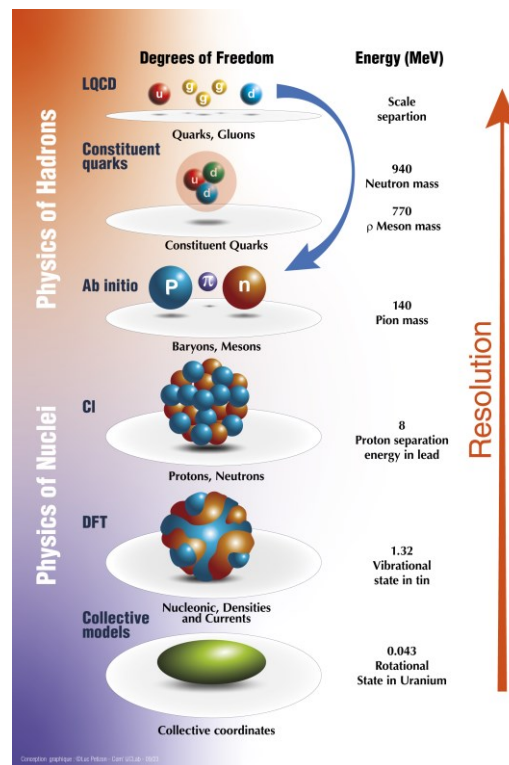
Degrees of Freedom

Energy (MeV)

Physics of Hadrons

LQCD

u g g g d

Quarks, Gluons

Scale separtion

Constituent quarks

u d d

940
Neutron mass

770
ρ Meson mass

Constituent Quarks

Ab initio

P π n

140
Pion mass

Baryons, Mesons

Physics of Nuclei

CI

8
Proton separation energy in lead

Protons, Neutrons

DFT

1.32
Vibrational state in tin

Nucleonic, Densities and Currents

Collective models

0.043
Rotational State in Uranium

Collective coordinates

Resolution

Conception graphique : ©Luc Petizon - Caen LCLab - 2023